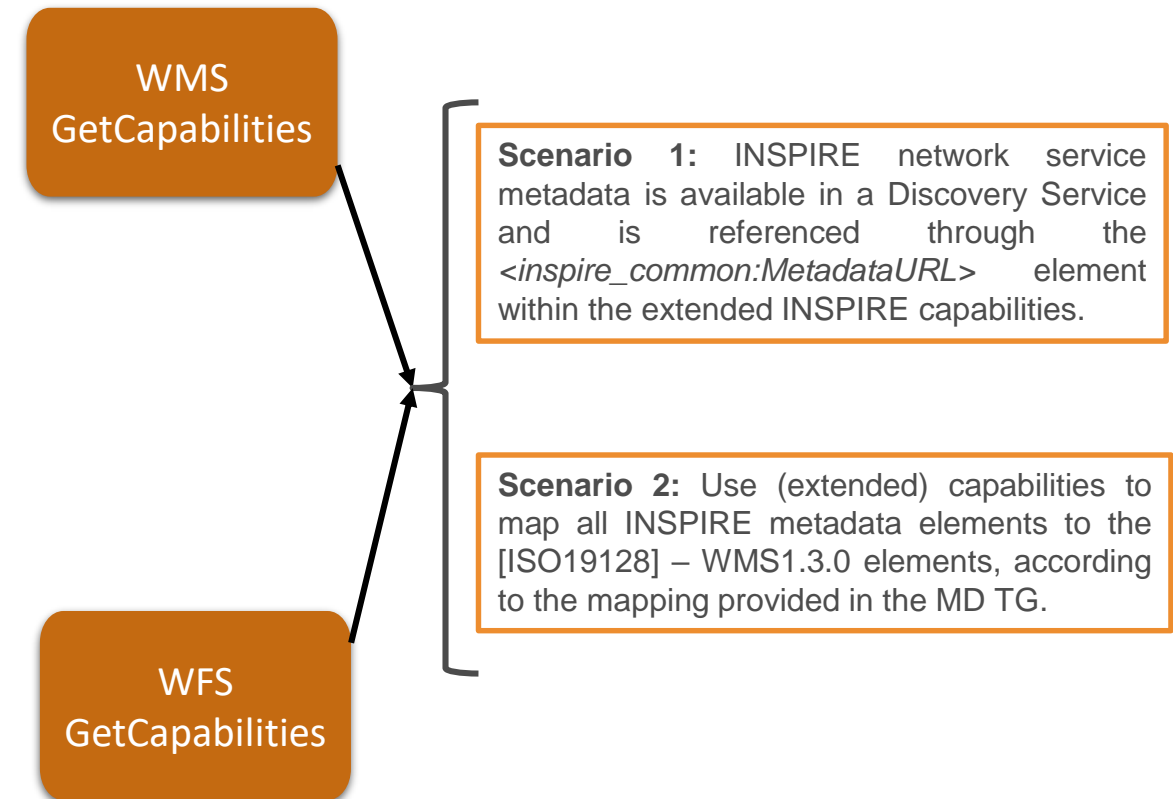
WMS GetCapabilities

Scenario 1: INSPIRE network service metadata is available in a Discovery Service and is referenced through the <*inspire_common:MetadataURL*> element within the extended INSPIRE capabilities.

Scenario 2: Use (extended) capabilities to map all INSPIRE metadata elements to the [ISO19128] – WMS1.3.0 elements, according to the mapping provided in the MD TG.

WFS GetCapabilities